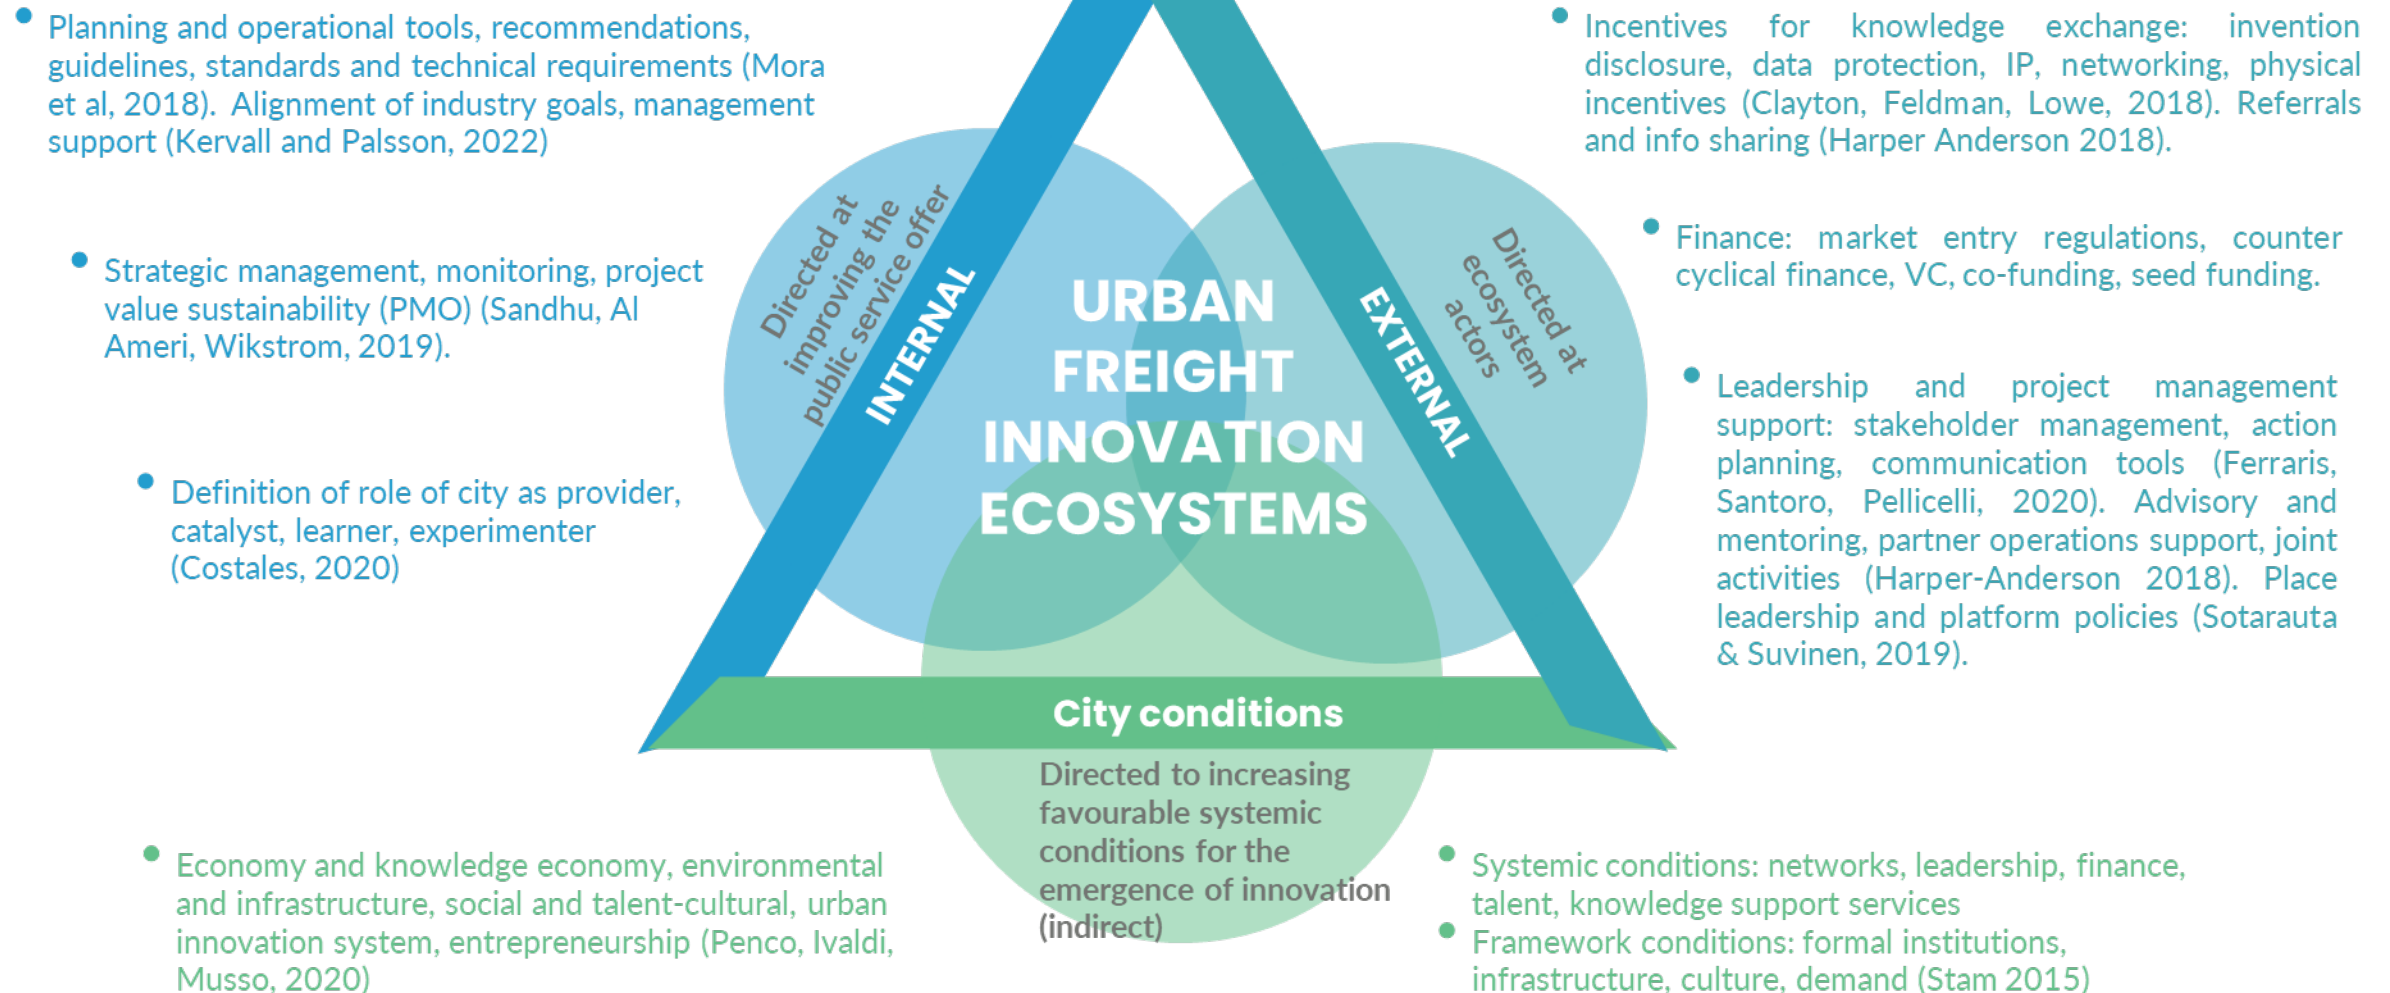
Planning and operational tools, recommendations, guidelines, standards and technical requirements (Mora et al, 2018). Alignment of industry goals, management support (Kervall and Palsson, 2022)

Strategic management, monitoring, project value sustainability (PMO) (Sandhu, Al Ameri, Wikstrom, 2019).

Definition of role of city as provider, catalyst, learner, experimenter (Costales, 2020)

Incentives for knowledge exchange: invention disclosure, data protection, IP, networking, physical incentives (Clayton, Feldman, Lowe, 2018). Referrals and info sharing (Harper Anderson 2018).

Finance: market entry regulations, counter cyclical finance, VC, co-funding, seed funding.

Leadership and project management support: stakeholder management, action planning, communication tools (Ferraris, Santoro, Pellicelli, 2020). Advisory and mentoring, partner operations support, joint activities (Harper-Anderson 2018). Place leadership and platform policies (Sotarauta & Suvinen, 2019).

Directed at improving the public service offer

INTERNAL

URBAN FREIGHT INNOVATION ECOSYSTEMS

EXTERNAL

Directed at ecosystem actors

City conditions

Directed to increasing favourable systemic conditions for the emergence of innovation (indirect)

Economy and knowledge economy, environmental and infrastructure, social and talent-cultural, urban innovation system, entrepreneurship (Penco, Ivaldi, Musso, 2020)

Systemic conditions: networks, leadership, finance, talent, knowledge support services

Framework conditions: formal institutions, infrastructure, culture, demand (Stam 2015)